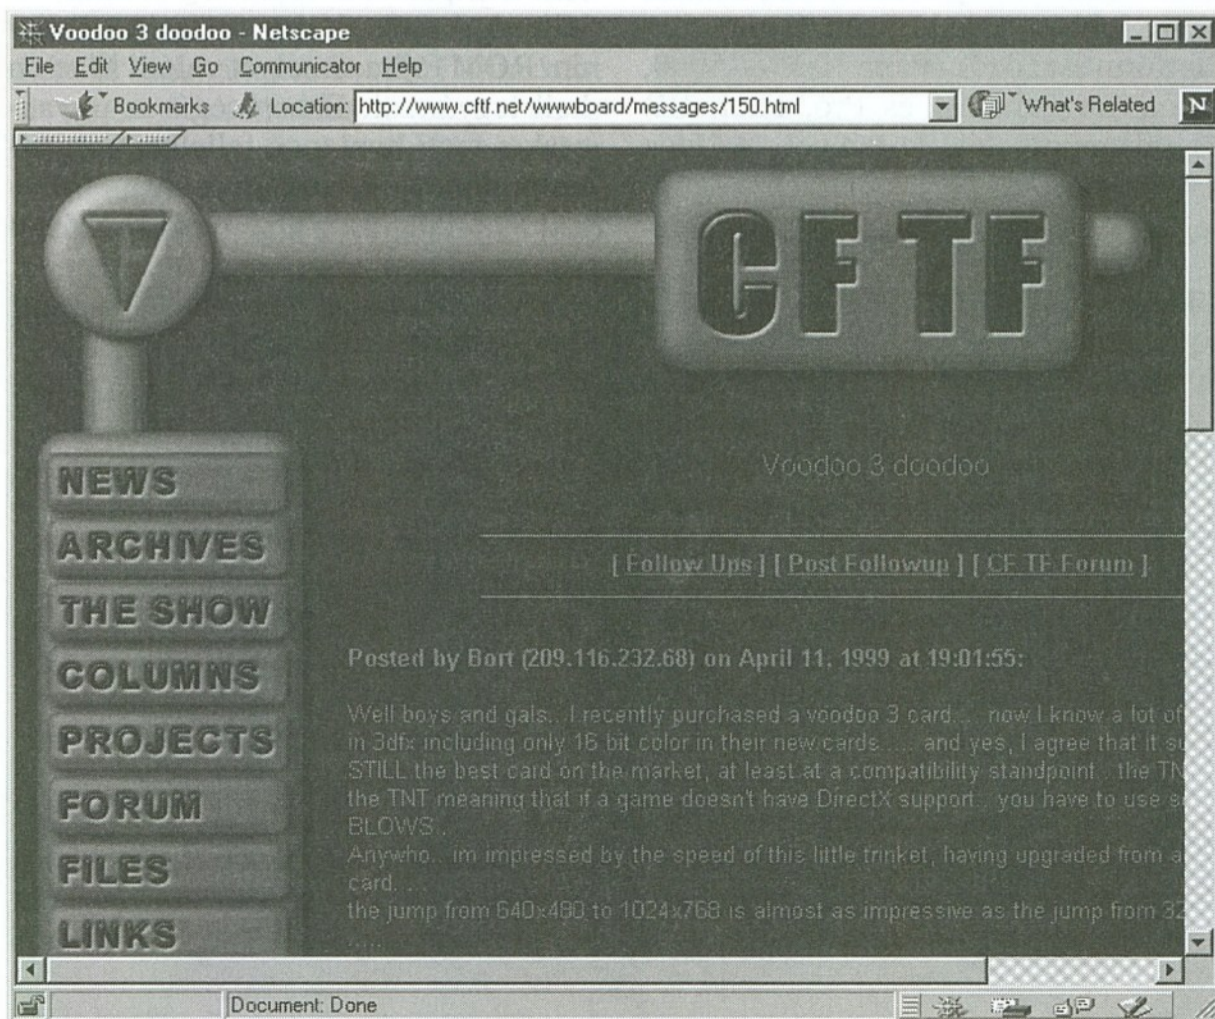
Voodoo 3 doodoo - Netscape

File Edit View Go Communicator Help

Bookmarks Location: http://www.cftf.net/wwwboard/messages/150.html What's Related

CF TF

NEWS
ARCHIVES
THE SHOW
COLUMNS
PROJECTS
FORUM
FILES
LINKS

Voodoo 3 doodoo

[ Follow Ups ] [ Post Followup ] [ CF TF Forum ]

Posted by Bort (209.116.232.68) on April 11, 1999 at 19:01:55:

Well boys and gals.. I recently purchased a voodoo 3 card... now I know a lot of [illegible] in 3dfx including only 16 bit color in their new cards.... and yes, I agree that it s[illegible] STILL the best card on the market, at least at a compatibility standpoint.. the TN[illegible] the TNT meaning that if a game doesn't have DirectX support.. you have to use s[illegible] BLOWS..
Anywho.. im impressed by the speed of this little trinket, having upgraded from a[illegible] card...
the jump from 640x480 to 1024x768 is almost as impressive as the jump from 32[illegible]

Document: Done